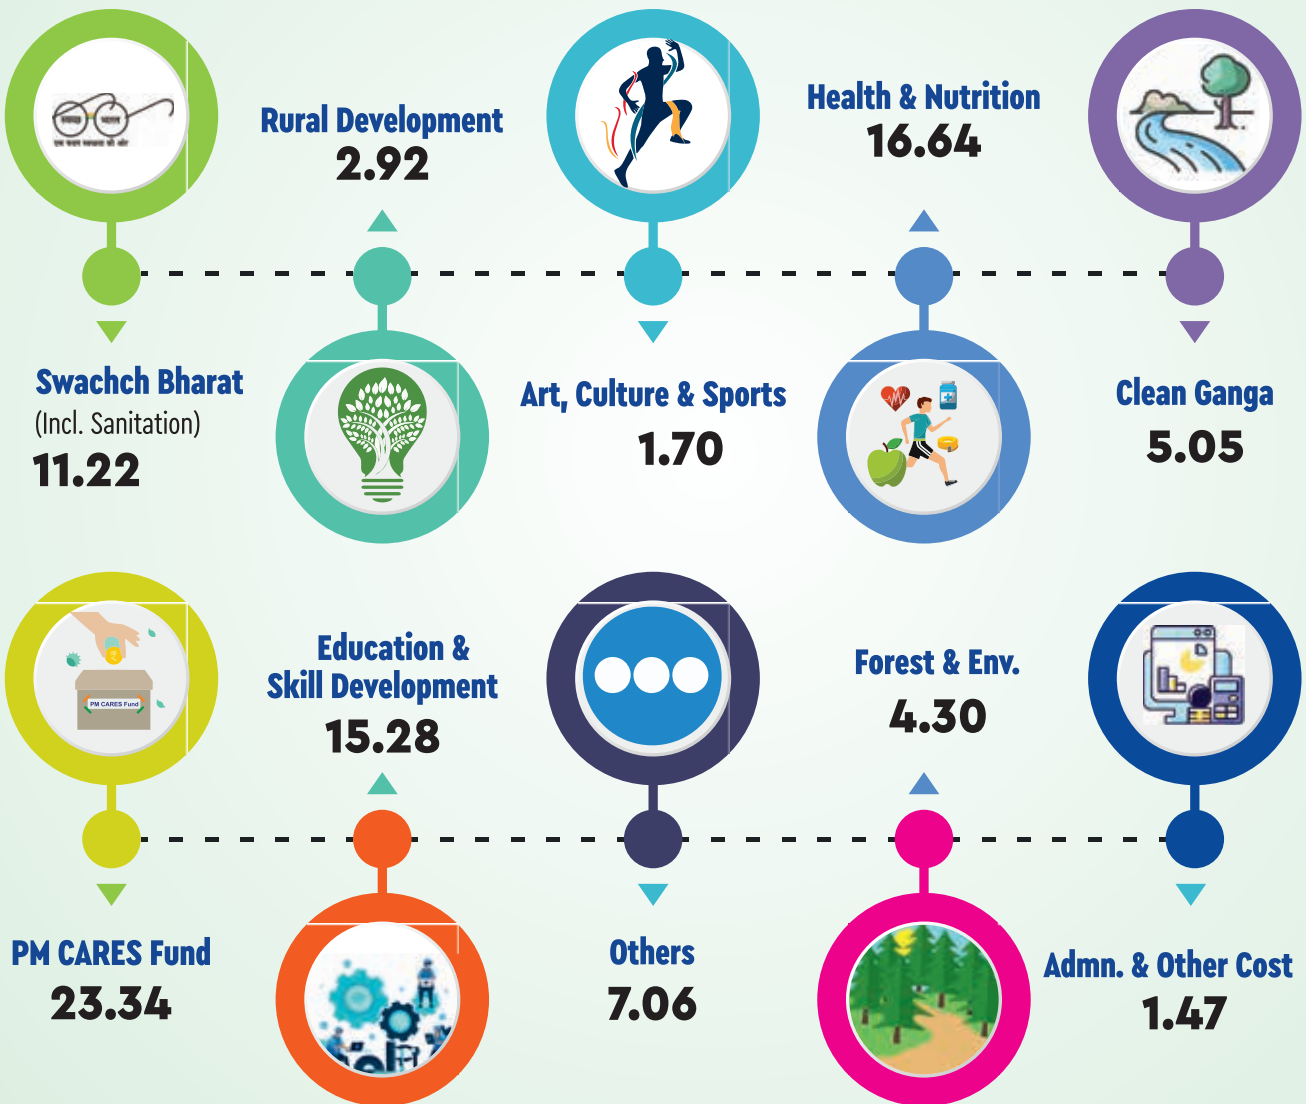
Rural Development
2.92

Health & Nutrition
16.64

Swachch Bharat
(Incl. Sanitation)
11.22

Art, Culture & Sports
1.70

Clean Ganga
5.05

PM CARES Fund

Education &
Skill Development
15.28

Forest & Env.
4.30

PM CARES Fund
23.34

Others
7.06

Admn. & Other Cost
1.47